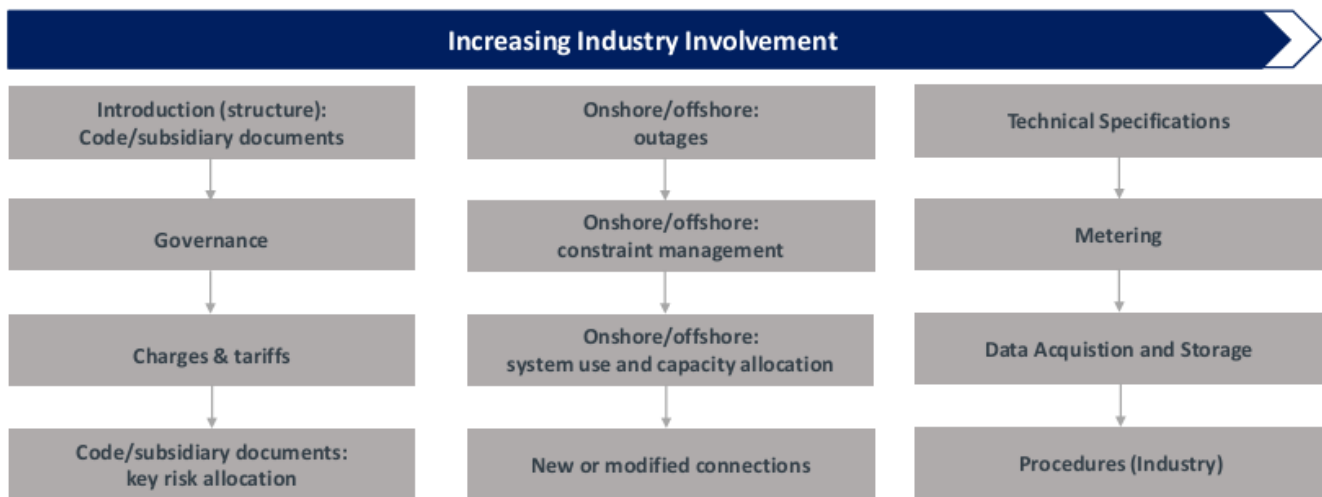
Increasing Industry Involvement

Introduction (structure): Code/subsidiary documents

Governance

Charges & tariffs

Code/subsidiary documents: key risk allocation

Onshore/offshore: outages

Onshore/offshore: constraint management

Onshore/offshore: system use and capacity allocation

New or modified connections

Technical Specifications

Metering

Data Acquistion and Storage

Procedures (Industry)